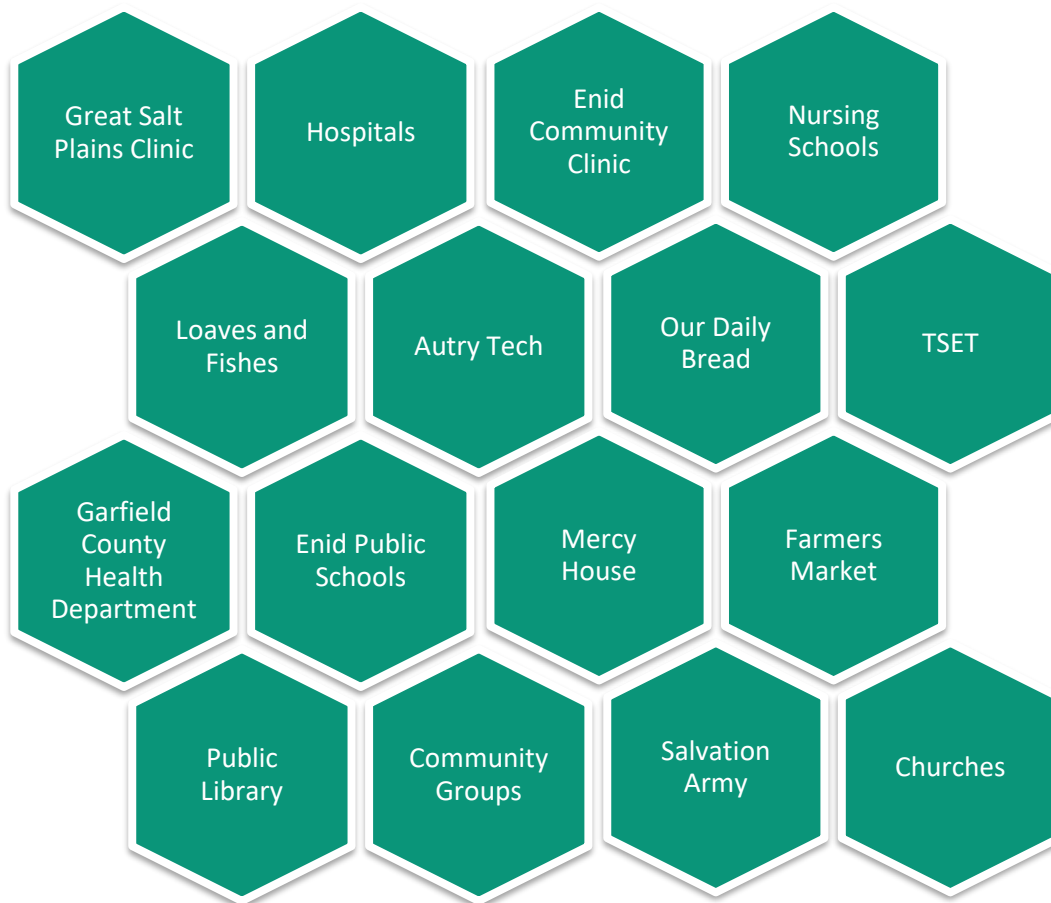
Great Salt Plains Clinic

Hospitals

Enid Community Clinic

Nursing Schools

Loaves and Fishes

Autry Tech

Our Daily Bread

TSET

Garfield County Health Department

Enid Public Schools

Mercy House

Farmers Market

Public Library

Community Groups

Salvation Army

Churches